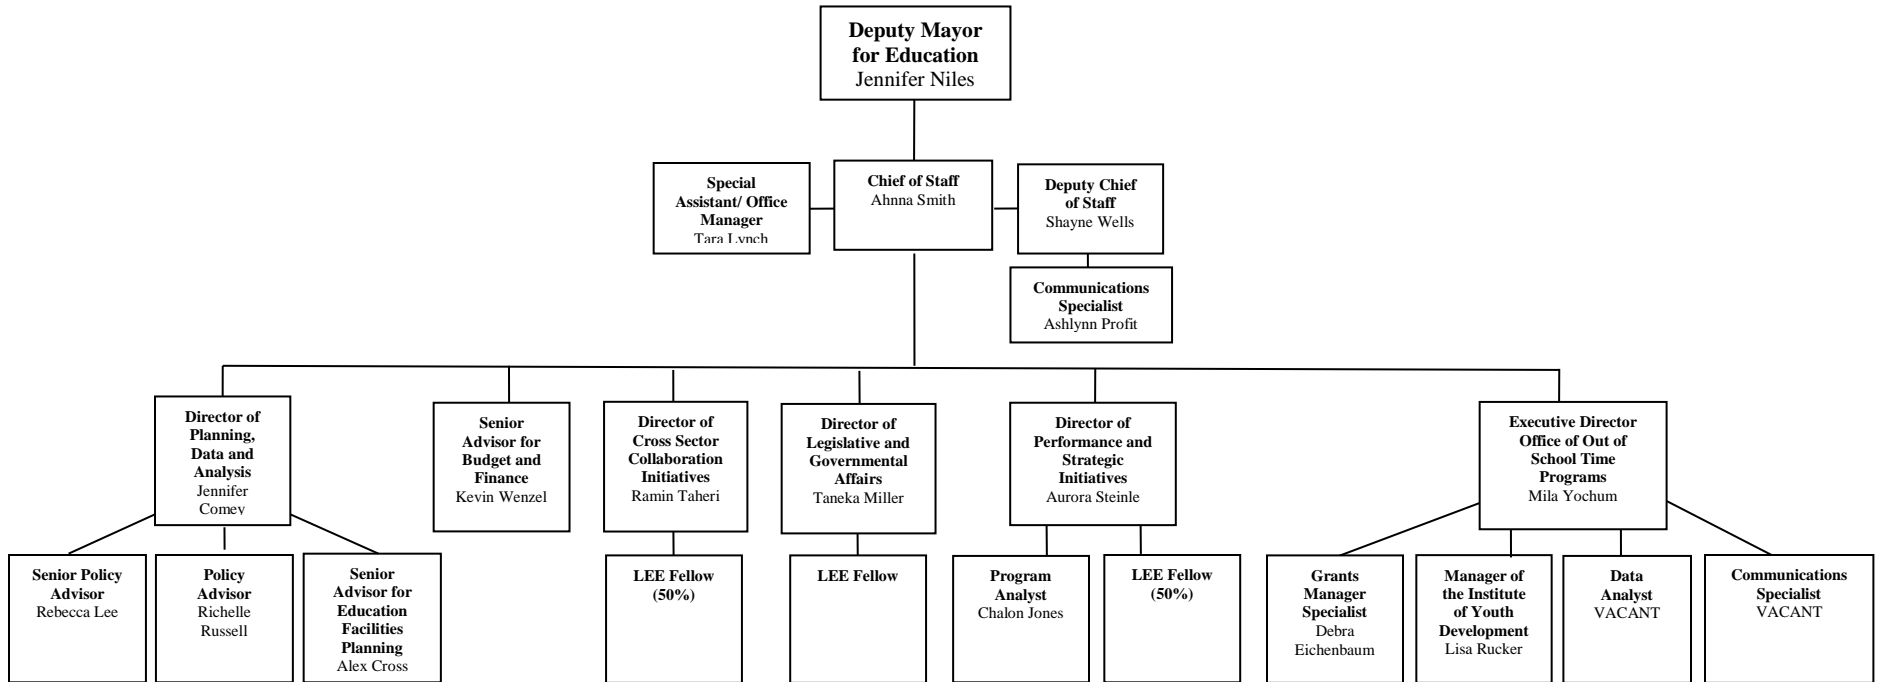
Deputy Mayor for Education
Jennifer Niles

Special Assistant/ Office Manager
Tara Lynch

Chief of Staff
Ahnna Smith

Deputy Chief of Staff
Shayne Wells

Communications Specialist
Ashlynn Profit

Director of Planning, Data and Analysis
Jennifer Comey

Senior Advisor for Budget and Finance
Kevin Wenzel

Director of Cross Sector Collaboration Initiatives
Ramin Taheri

Director of Legislative and Governmental Affairs
Taneka Miller

Director of Performance and Strategic Initiatives
Aurora Steinle

Executive Director Office of Out of School Time Programs
Mila Yochum

Senior Policy Advisor
Rebecca Lee

Policy Advisor
Richelle Russell

Senior Advisor for Education Facilities Planning
Alex Cross

LEE Fellow (50%)

LEE Fellow

Program Analyst
Chalon Jones

LEE Fellow (50%)

Grants Manager Specialist
Debra Eichenbaum

Manager of the Institute of Youth Development
Lisa Rucker

Data Analyst
VACANT

Communications Specialist
VACANT